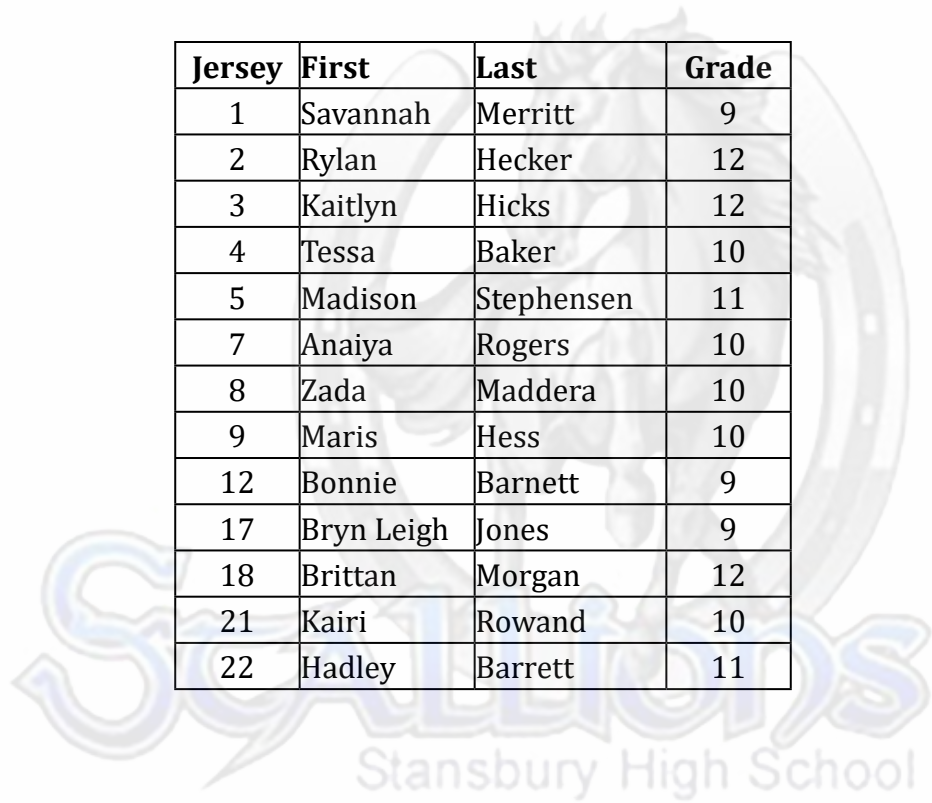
| Jersey | First | Last | Grade |
|---|---|---|---|
| 1 | Savannah | Merritt | 9 |
| 2 | Rylan | Hecker | 12 |
| 3 | Kaitlyn | Hicks | 12 |
| 4 | Tessa | Baker | 10 |
| 5 | Madison | Stephensen | 11 |
| 7 | Anaiya | Rogers | 10 |
| 8 | Zada | Maddera | 10 |
| 9 | Maris | Hess | 10 |
| 12 | Bonnie | Barnett | 9 |
| 17 | Bryn Leigh | Jones | 9 |
| 18 | Brittan | Morgan | 12 |
| 21 | Kairi | Rowand | 10 |
| 22 | Hadley | Barrett | 11 |

Stallions
Stansbury High School